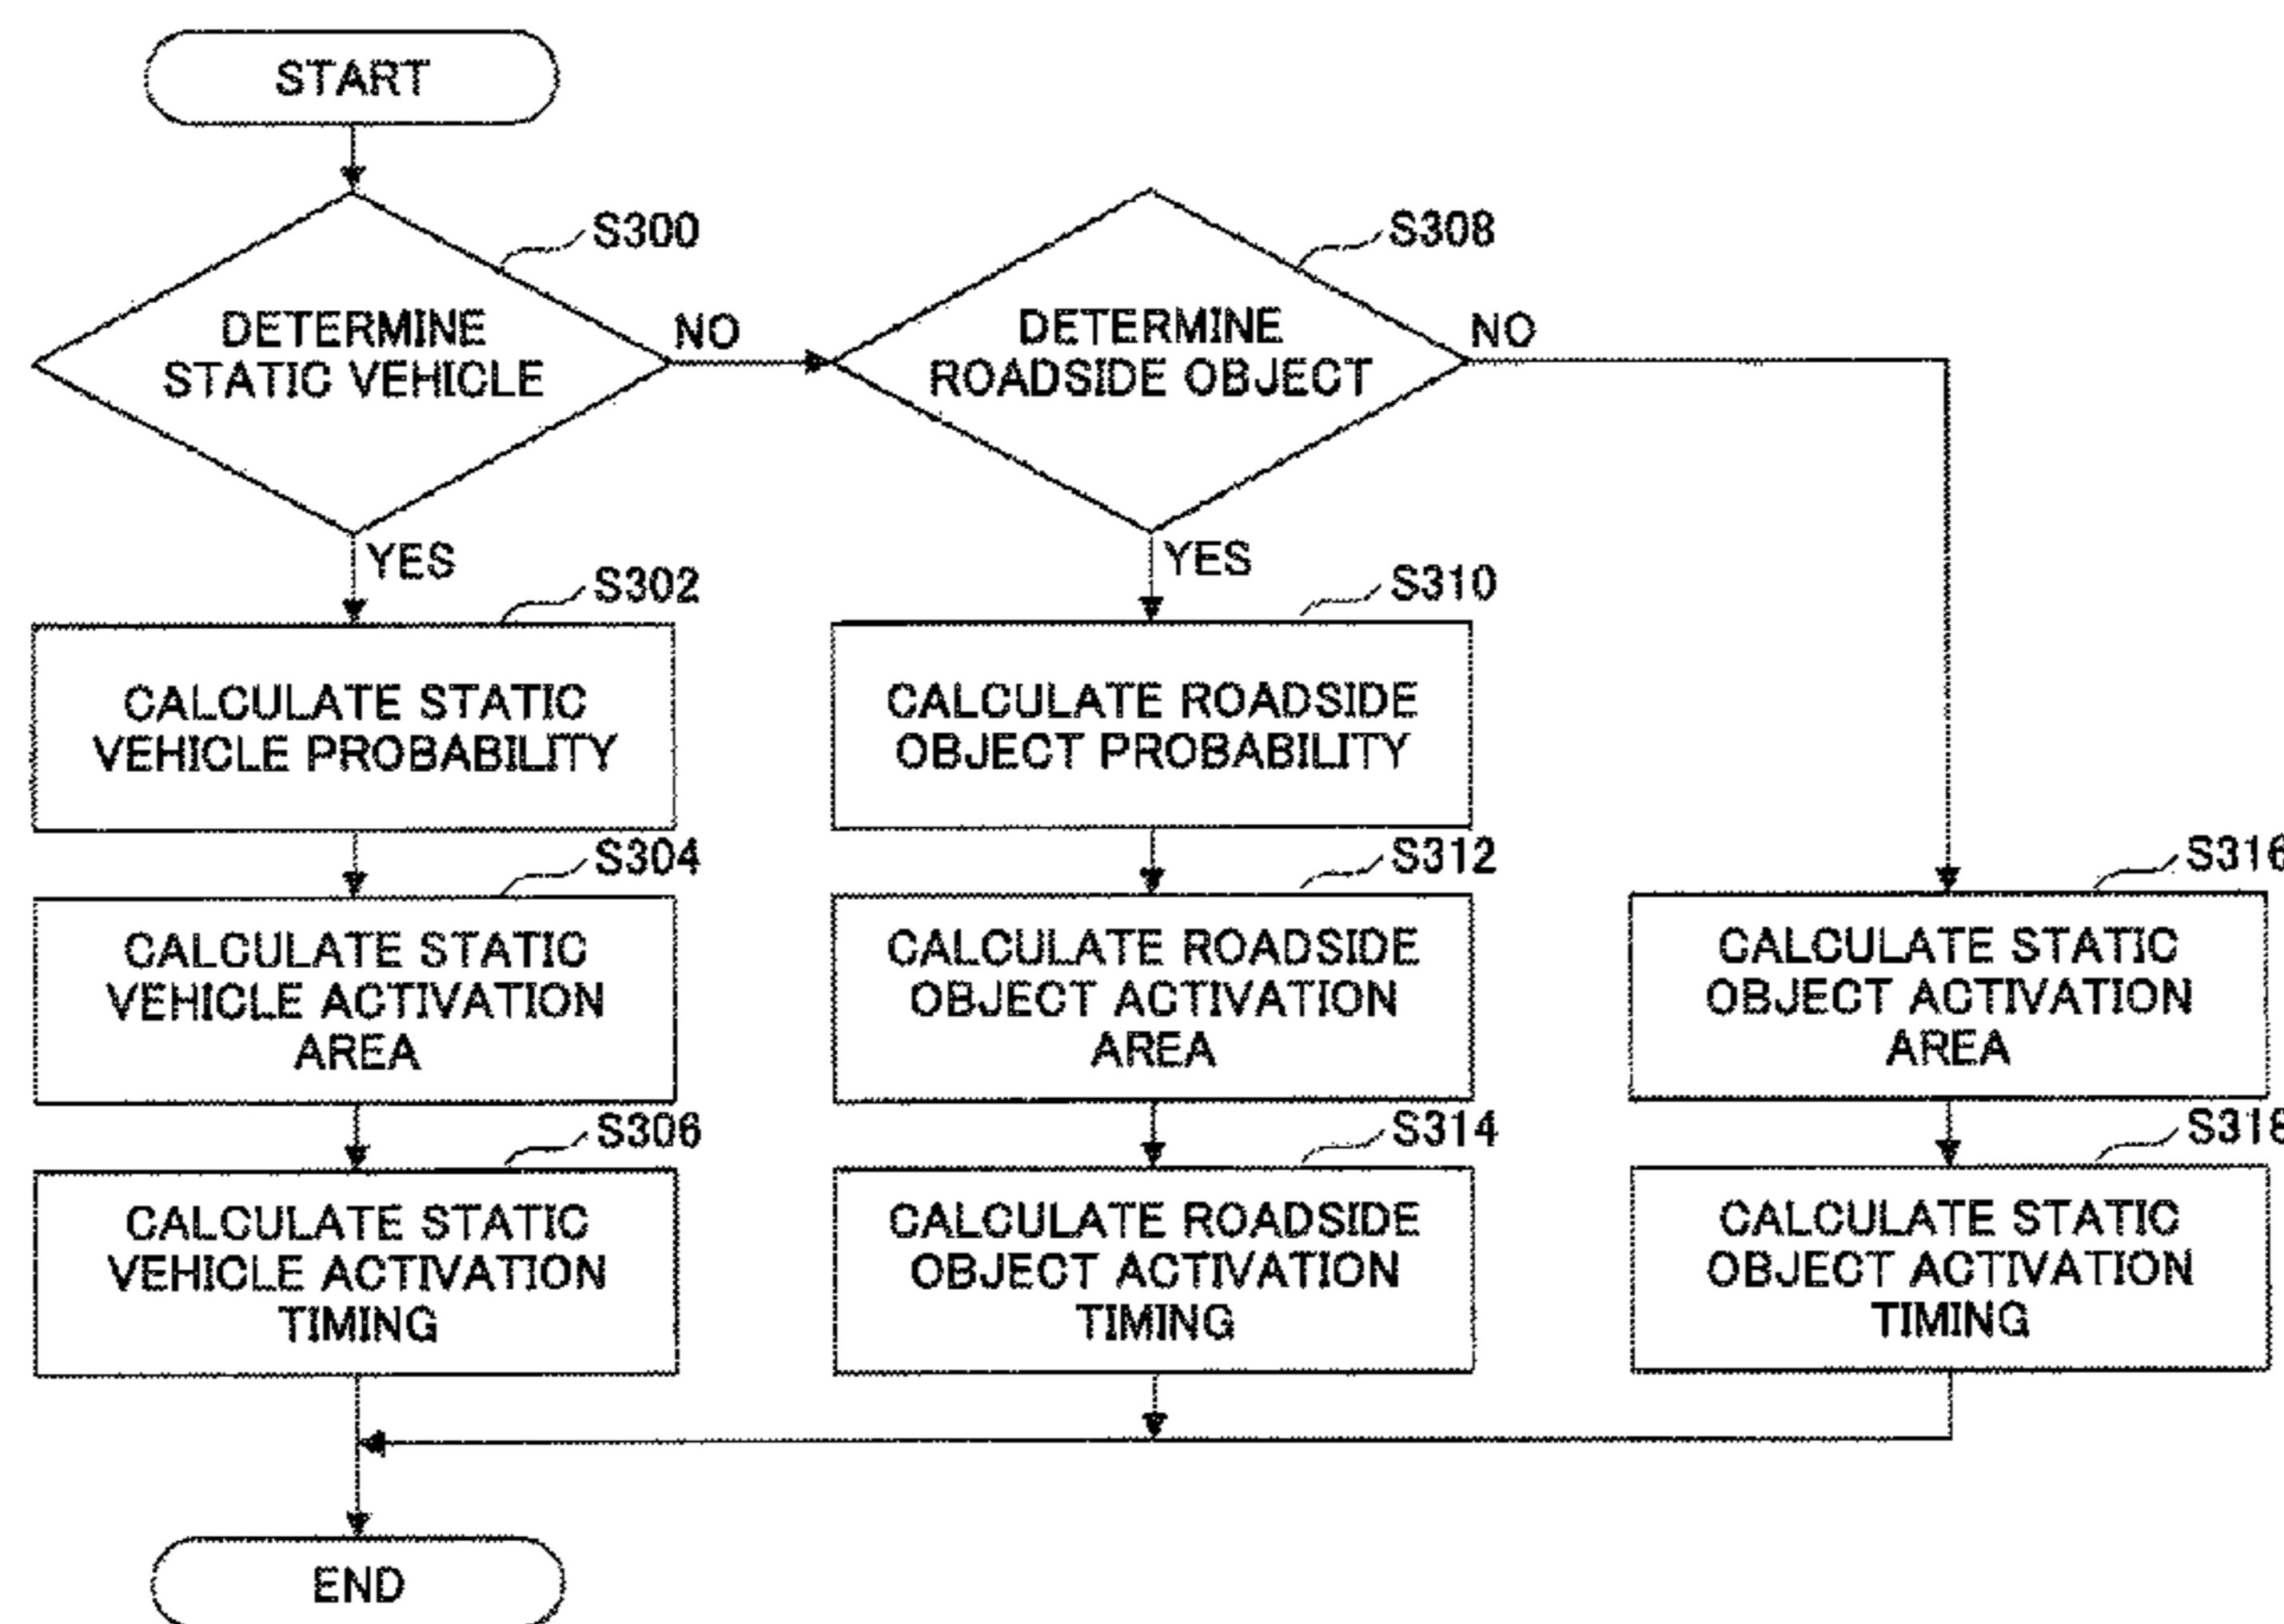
START

S300

DETERMINE STATIC VEHICLE

NO

S308

DETERMINE ROADSIDE OBJECT

NO

YES

S302

CALCULATE STATIC VEHICLE PROBABILITY

S304

CALCULATE STATIC VEHICLE ACTIVATION AREA

S306

CALCULATE STATIC VEHICLE ACTIVATION TIMING

YES

S310

CALCULATE ROADSIDE OBJECT PROBABILITY

S312

CALCULATE ROADSIDE OBJECT ACTIVATION AREA

S314

CALCULATE ROADSIDE OBJECT ACTIVATION TIMING

S31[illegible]

CALCULATE STATIC OBJECT ACTIVATION AREA

S31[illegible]

CALCULATE STATIC OBJECT ACTIVATION TIMING

END